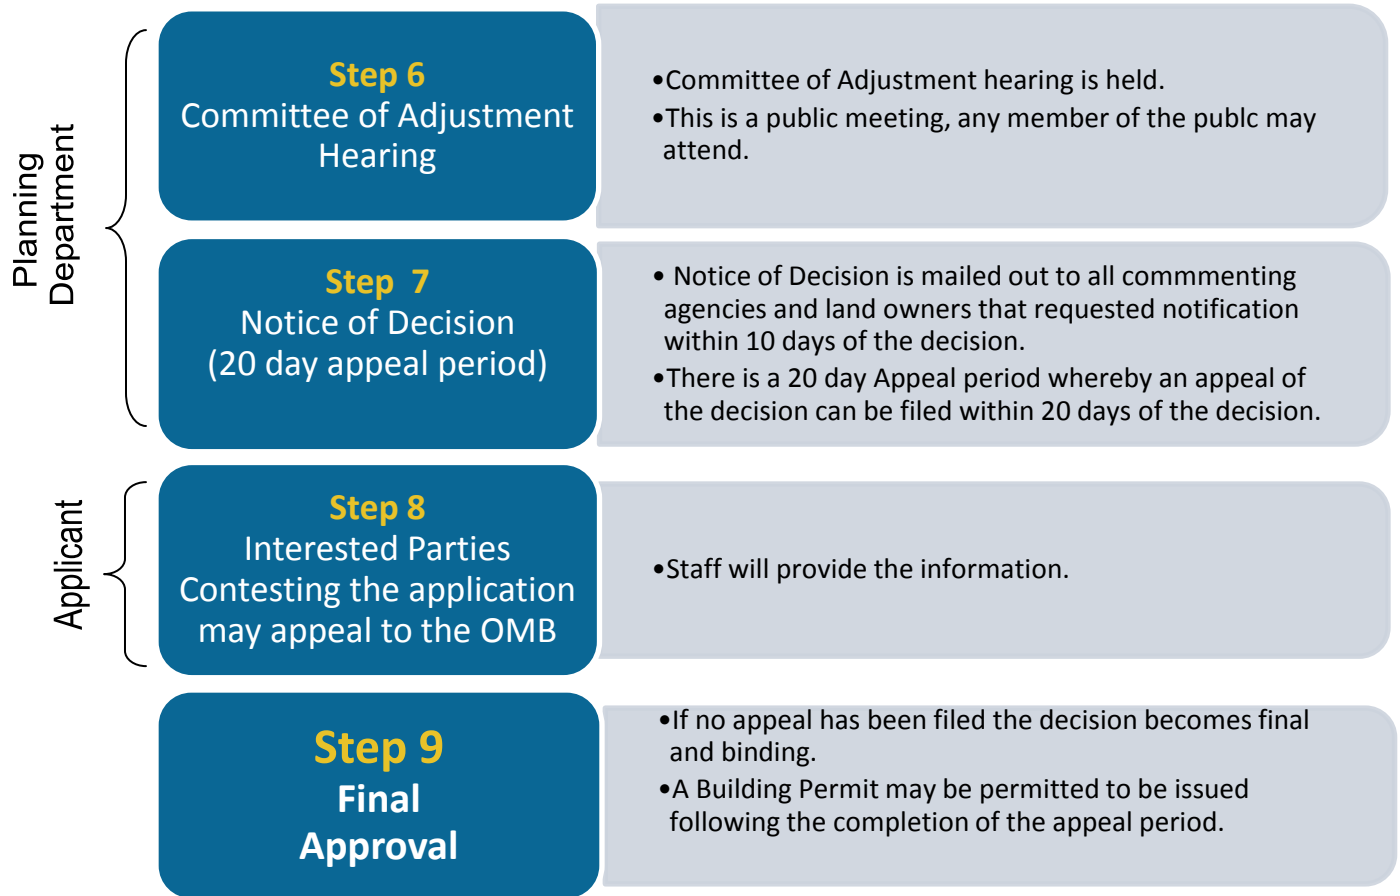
Planning Department

Step 6
Committee of Adjustment Hearing

•Committee of Adjustment hearing is held.
•This is a public meeting, any member of the publc may attend.

Step 7
Notice of Decision
(20 day appeal period)

• Notice of Decision is mailed out to all commmenting agencies and land owners that requested notification within 10 days of the decision.
•There is a 20 day Appeal period whereby an appeal of the decision can be filed within 20 days of the decision.

Applicant

Step 8
Interested Parties Contesting the application may appeal to the OMB

•Staff will provide the information.

Step 9
Final Approval

•If no appeal has been filed the decision becomes final and binding.
•A Building Permit may be permitted to be issued following the completion of the appeal period.